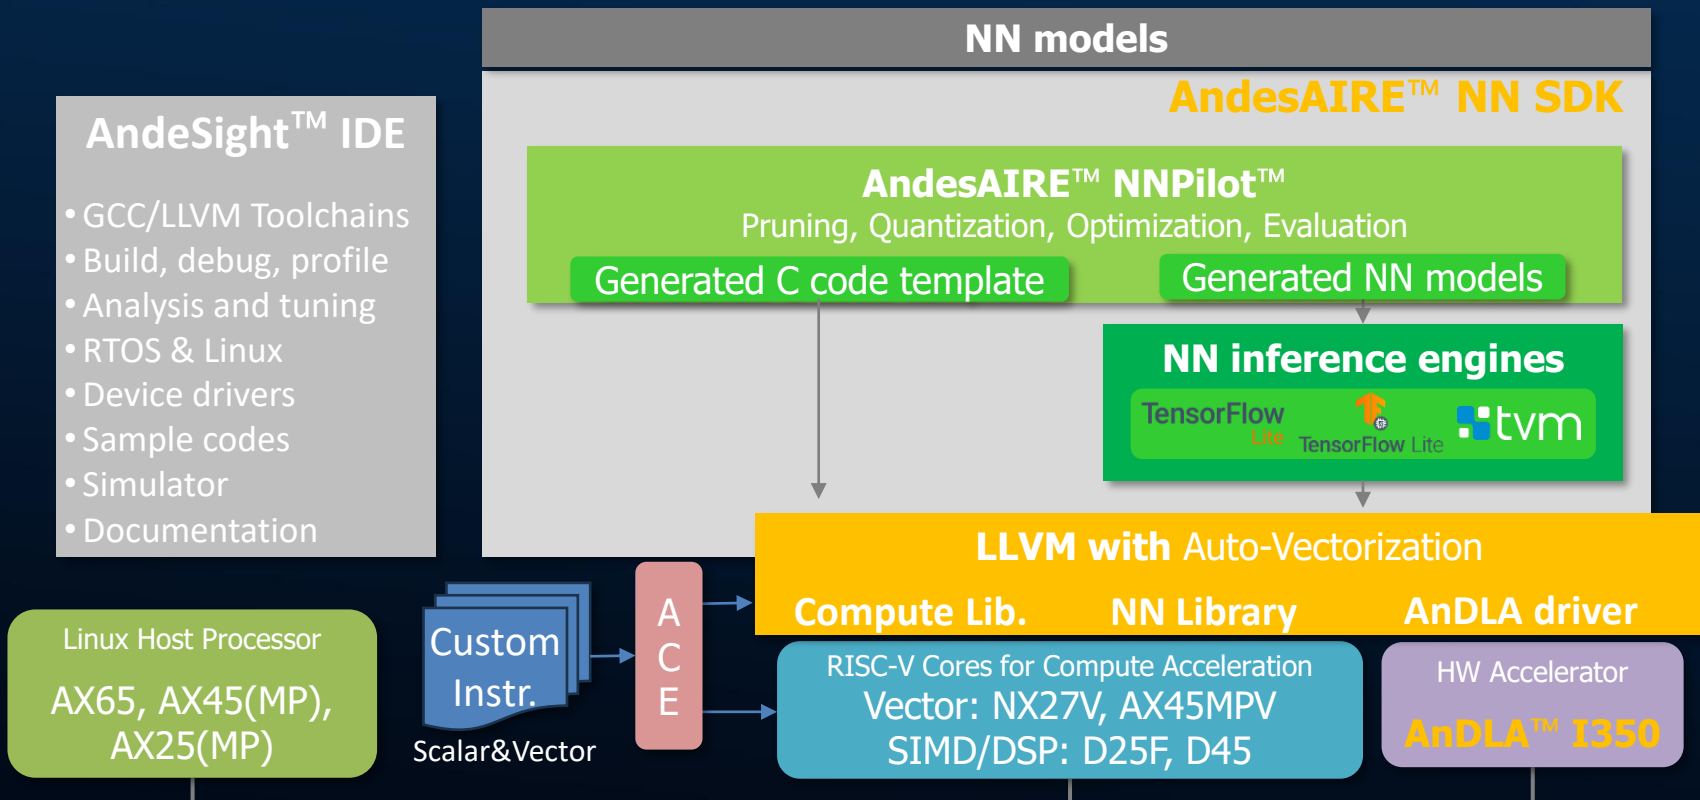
NN models

AndesAIRE™ NN SDK

AndeSight™ IDE

• GCC/LLVM Toolchains
• Build, debug, profile
• Analysis and tuning
• RTOS & Linux
• Device drivers
• Sample codes
• Simulator
• Documentation

AndesAIRE™ NNPilot™
Pruning, Quantization, Optimization, Evaluation

Generated C code template

Generated NN models

NN inference engines

TensorFlow Lite

TensorFlow Lite

tvm

LLVM with Auto-Vectorization

Compute Lib.

NN Library

AnDLA driver

Linux Host Processor

AX65, AX45(MP), AX25(MP)

Custom Instr.

Scalar&Vector

A C E

RISC-V Cores for Compute Acceleration
Vector: NX27V, AX45MPV
SIMD/DSP: D25F, D45

HW Accelerator

AnDLA™ I350